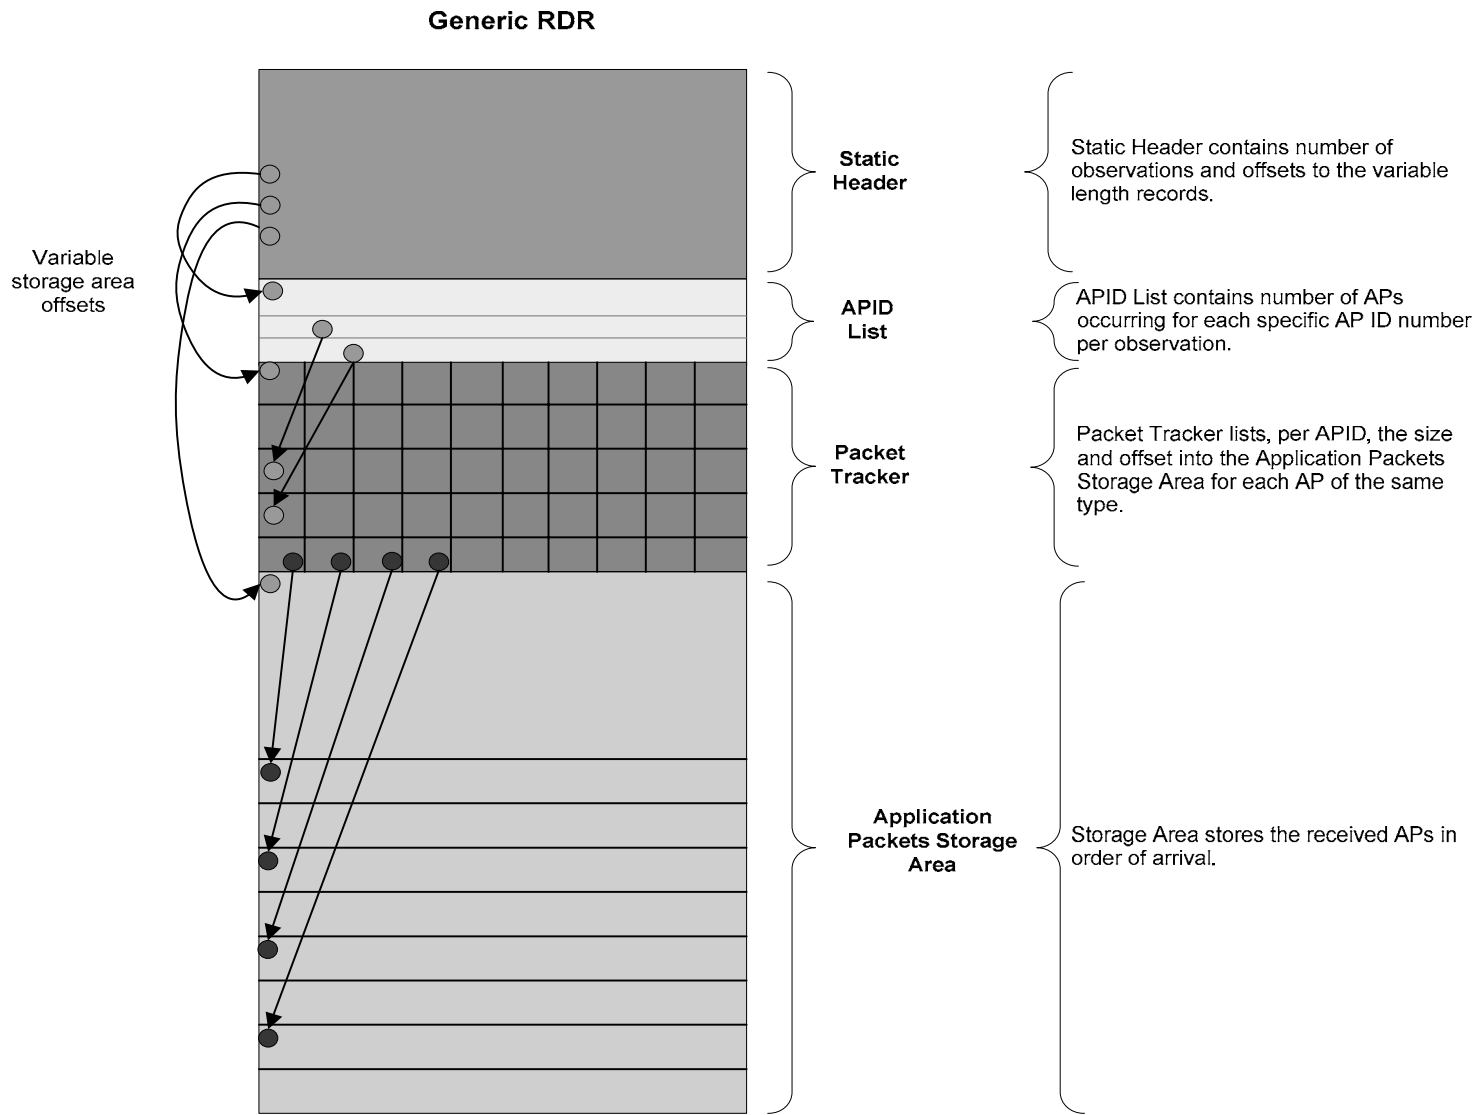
Generic RDR

Variable storage area offsets

Static Header

Static Header contains number of observations and offsets to the variable length records.

APID List

APID List contains number of APs occurring for each specific AP ID number per observation.

Packet Tracker

Packet Tracker lists, per APID, the size and offset into the Application Packets Storage Area for each AP of the same type.

Application Packets Storage Area

Storage Area stores the received APs in order of arrival.